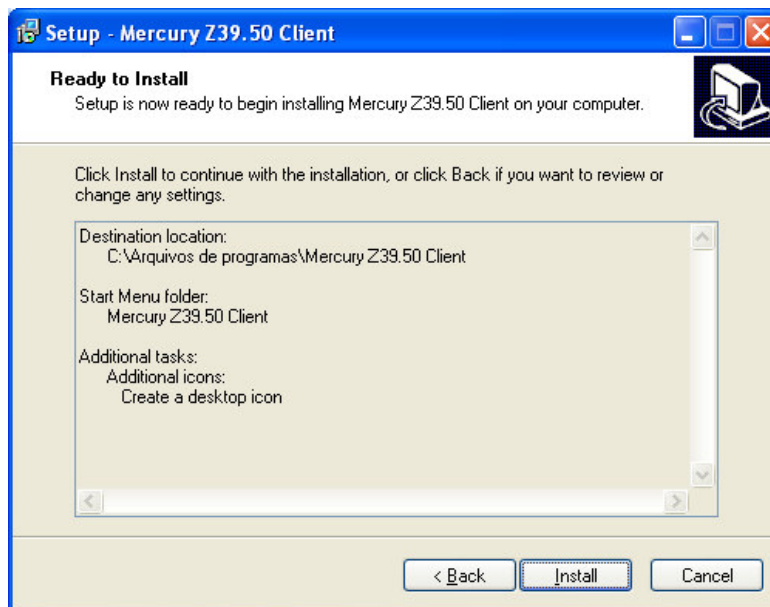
Setup - Mercury Z39.50 Client

Ready to Install
Setup is now ready to begin installing Mercury Z39.50 Client on your computer.

Click Install to continue with the installation, or click Back if you want to review or change any settings.

Destination location:
C:\Arquivos de programas\Mercury Z39.50 Client

Start Menu folder:
Mercury Z39.50 Client

Additional tasks:
Additional icons:
Create a desktop icon

< Back
Install
Cancel